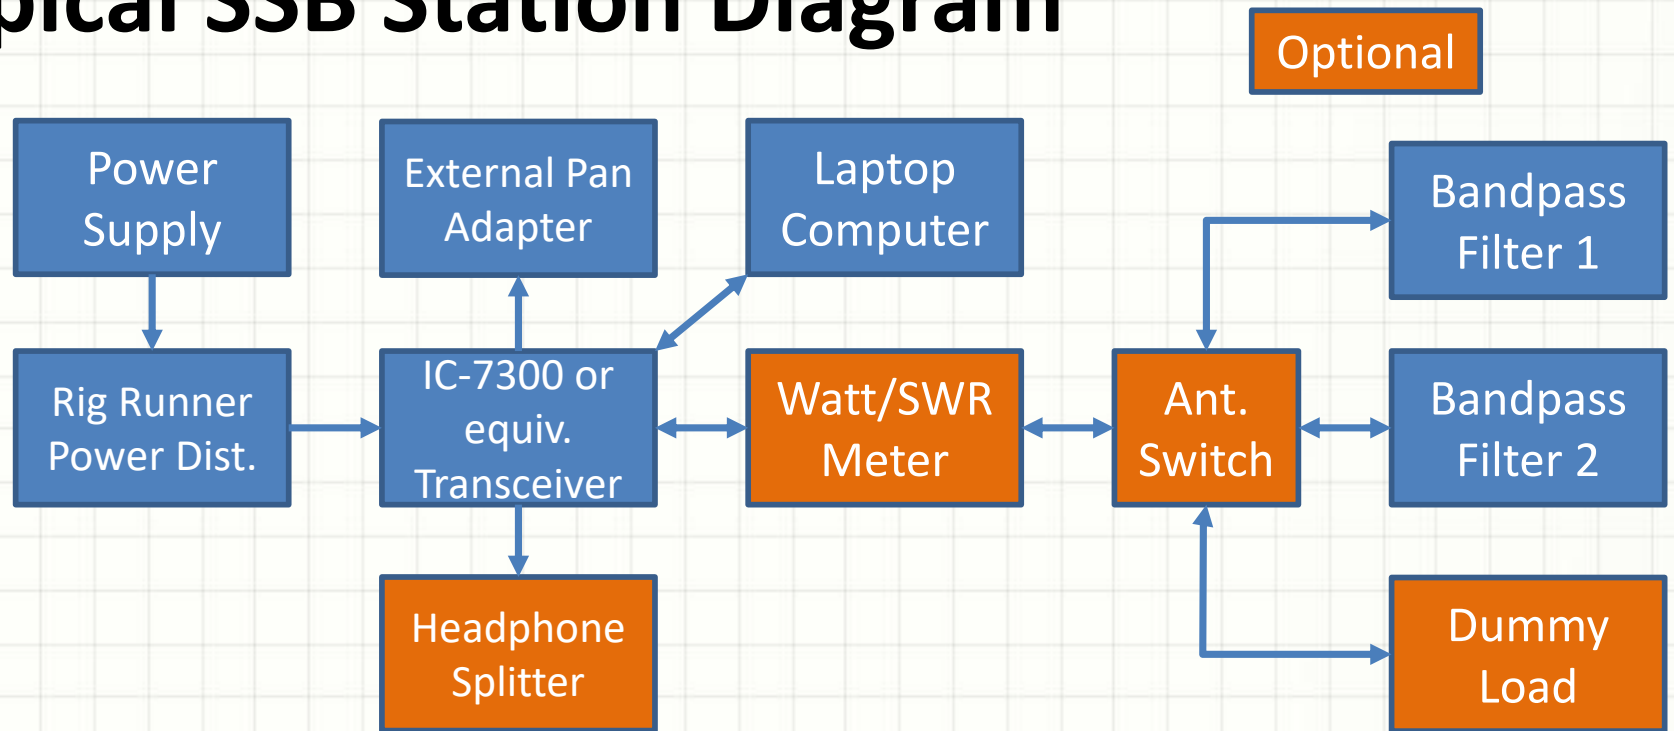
pical SSB Station Diagram

Optional

Power Supply

External Pan Adapter

Laptop Computer

Bandpass Filter 1

Rig Runner Power Dist.

IC-7300 or equiv. Transceiver

Watt/SWR Meter

Ant. Switch

Bandpass Filter 2

Headphone Splitter

Dummy Load